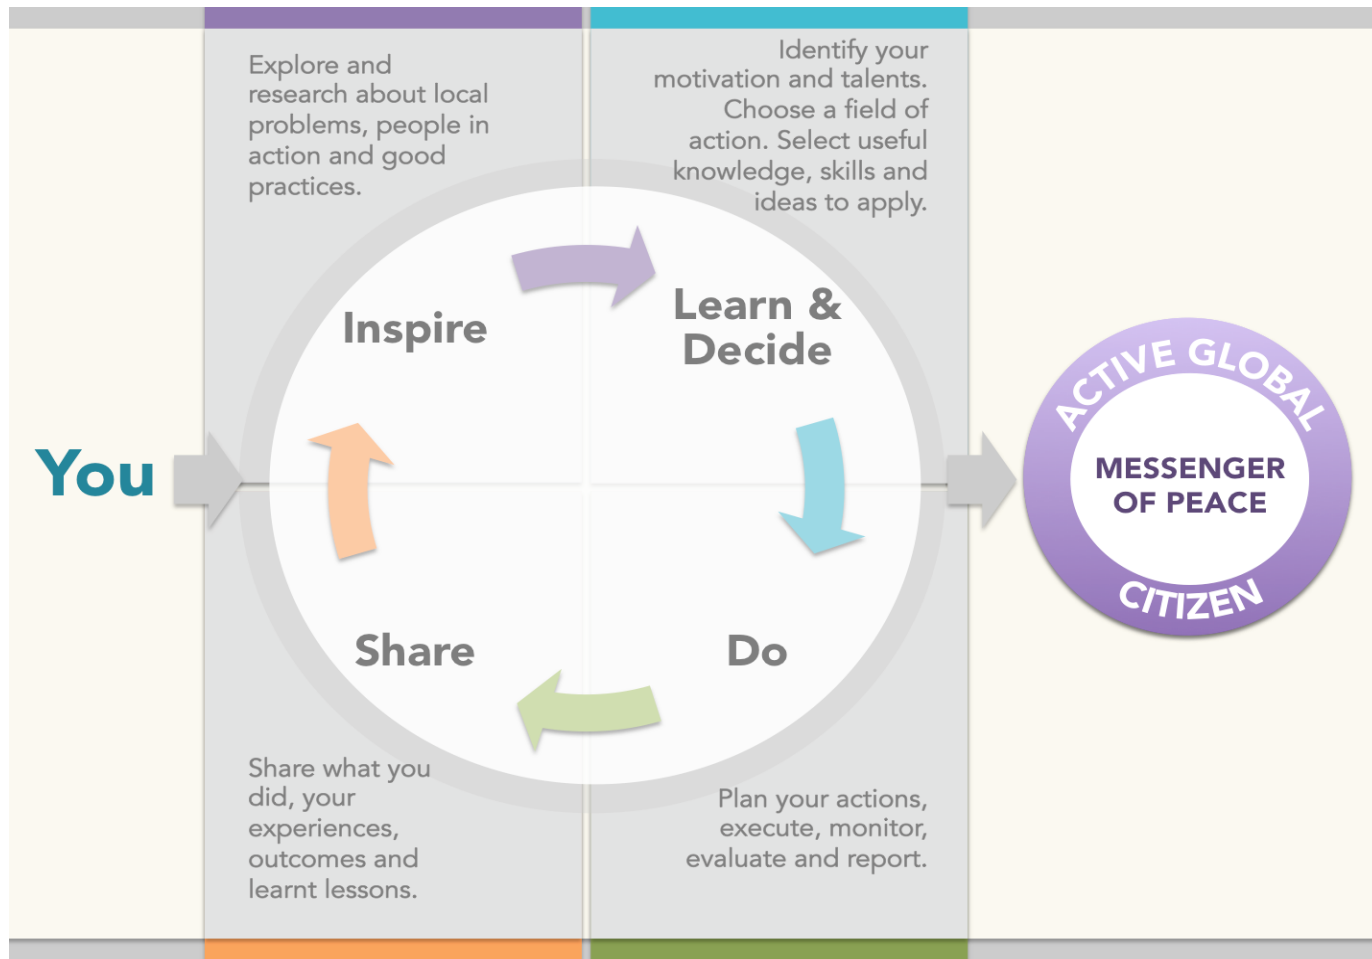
Explore and research about local problems, people in action and good practices.

Identify your motivation and talents. Choose a field of action. Select useful knowledge, skills and ideas to apply.

You

Inspire

Learn & Decide

Share

Do

ACTIVE GLOBAL

MESSENGER OF PEACE

CITIZEN

Share what you did, your experiences, outcomes and learnt lessons.

Plan your actions, execute, monitor, evaluate and report.